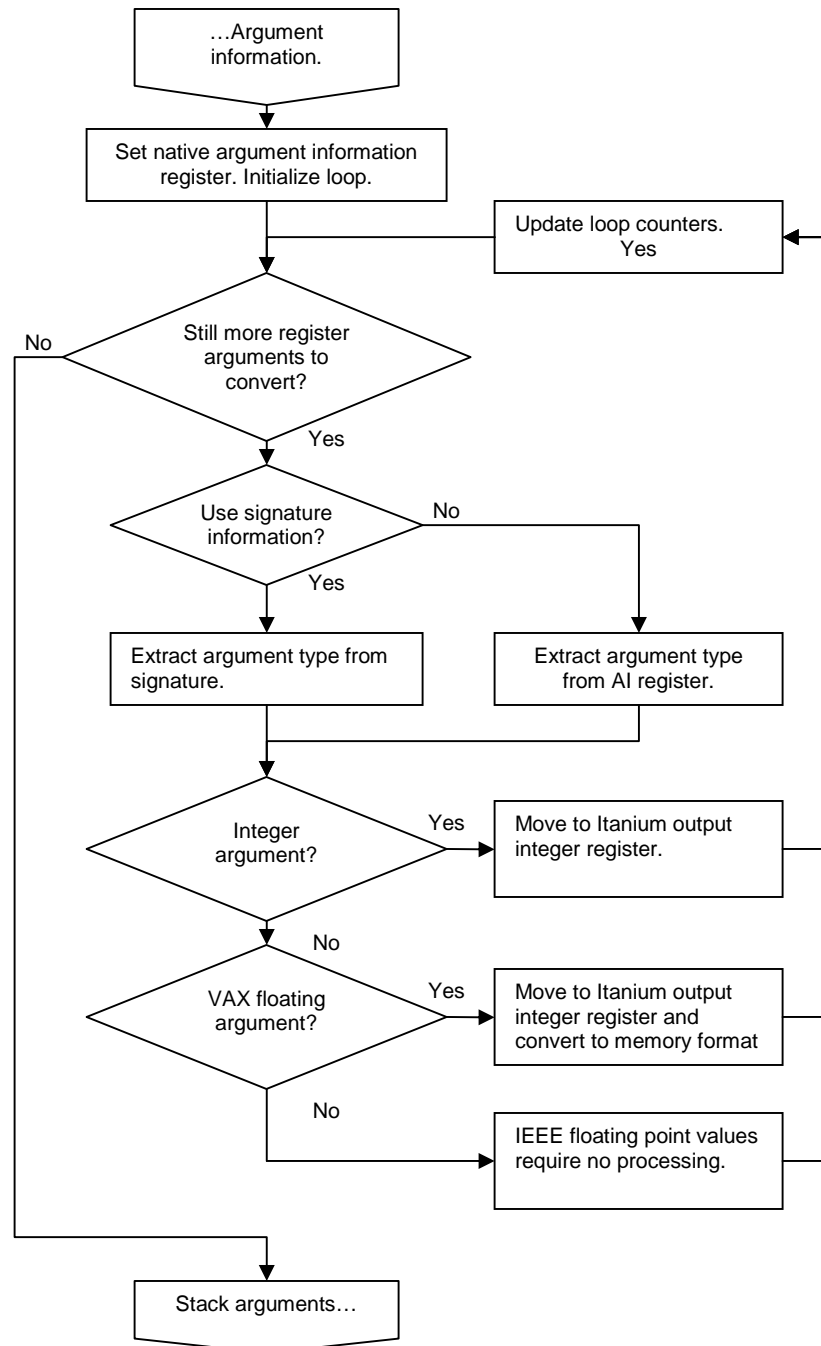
…Argument information.

Set native argument information register. Initialize loop.

Update loop counters.
Yes

No

Still more register arguments to convert?

Yes

Use signature information?

No

Yes

Extract argument type from signature.

Extract argument type from AI register.

Integer argument?

Yes

Move to Itanium output integer register.

No

VAX floating argument?

Yes

Move to Itanium output integer register and convert to memory format

No

IEEE floating point values require no processing.

Stack arguments…